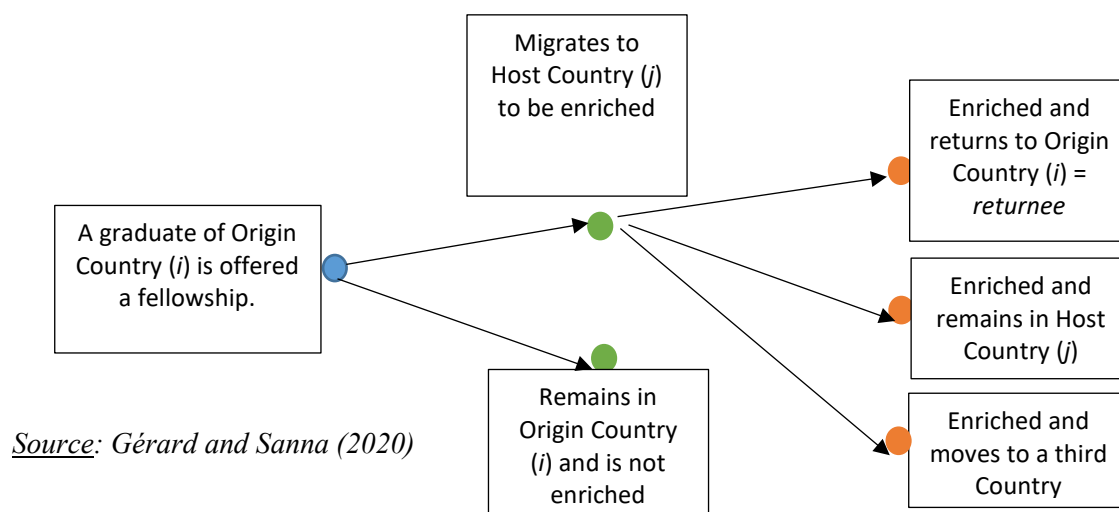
Migrates to Host Country (*j*) to be enriched

A graduate of Origin Country (*i*) is offered a fellowship.

Enriched and returns to Origin Country (*i*) = *returnee*

Enriched and remains in Host Country (*j*)

Enriched and moves to a third Country

Remains in Origin Country (*i*) and is not enriched

Source: Gérard and Sanna (2020)